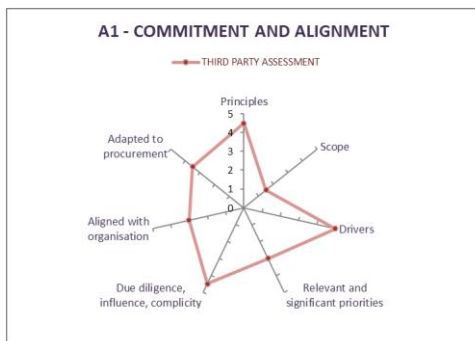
A1 - COMMITMENT AND ALIGNMENT

THIRD PARTY ASSESSMENT

Principles

5
4
3
2
1
0

Scope

Drivers

Relevant and significant priorities

Due diligence, influence, complicity

Aligned with organisation

Adapted to procurement